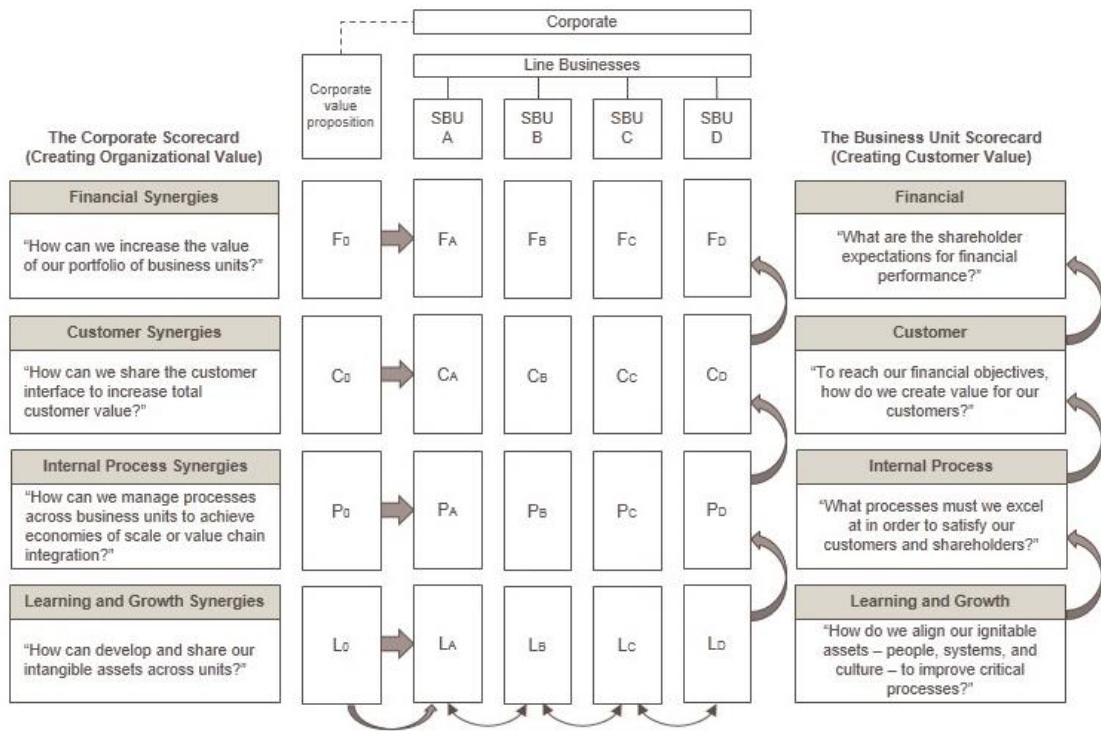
Corporate

Line Businesses

Corporate value proposition

SBU A

SBU B

SBU C

SBU D

The Corporate Scorecard (Creating Organizational Value)

The Business Unit Scorecard (Creating Customer Value)

Financial Synergies

"How can we increase the value of our portfolio of business units?"

$F_0$

$F_A$

$F_B$

$F_C$

$F_D$

Financial

"What are the shareholder expectations for financial performance?"

Customer Synergies

"How can we share the customer interface to increase total customer value?"

$C_0$

$C_A$

$C_B$

$C_C$

$C_D$

Customer

"To reach our financial objectives, how do we create value for our customers?"

Internal Process Synergies

"How can we manage processes across business units to achieve economies of scale or value chain integration?"

$P_0$

$P_A$

$P_B$

$P_C$

$P_D$

Internal Process

"What processes must we excel at in order to satisfy our customers and shareholders?"

Learning and Growth Synergies

"How can develop and share our intangible assets across units?"

$L_0$

$L_A$

$L_B$

$L_C$

$L_D$

Learning and Growth

"How do we align our ignitable assets – people, systems, and culture – to improve critical processes?"